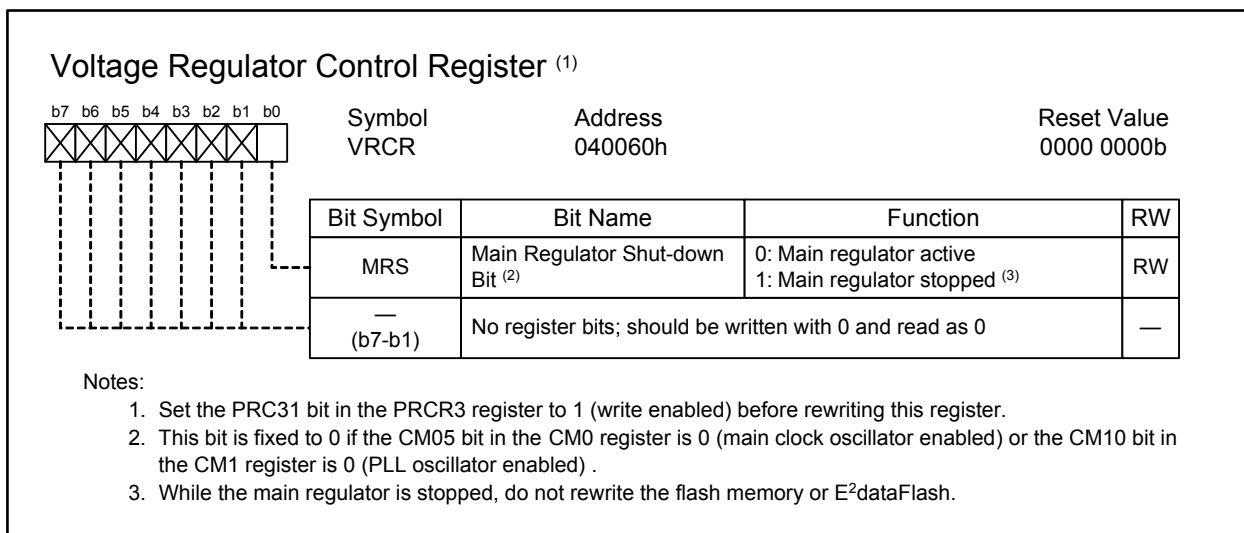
Voltage Regulator Control Register $^{(1)}$

b7 b6 b5 b4 b3 b2 b1 b0

Symbol
VRCR

Address
040060h

Reset Value
0000 0000b

| Bit Symbol | Bit Name | Function | RW |
|---|---|---|---|
| MRS | Main Regulator Shut-down Bit $^{(2)}$ | 0: Main regulator active<br>1: Main regulator stopped $^{(3)}$ | RW |
| — (b7-b1) | No register bits; should be written with 0 and read as 0 | | — |

Notes:
1. Set the PRC31 bit in the PRCR3 register to 1 (write enabled) before rewriting this register.
2. This bit is fixed to 0 if the CM05 bit in the CM0 register is 0 (main clock oscillator enabled) or the CM10 bit in the CM1 register is 0 (PLL oscillator enabled) .
3. While the main regulator is stopped, do not rewrite the flash memory or E$^2$dataFlash.